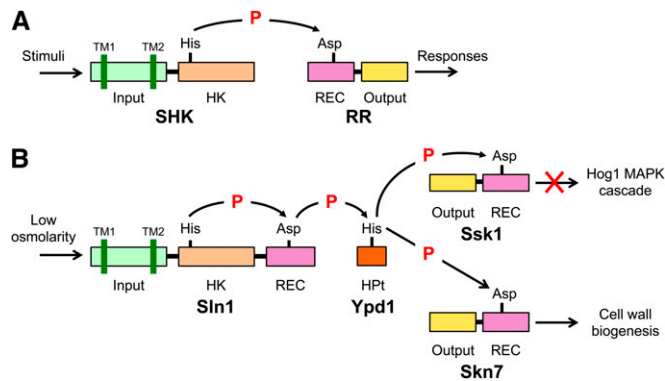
A

P

Stimuli

TM1 TM2

His

Input HK

SHK

Asp

REC Output

RR

Responses

B

P P P

Low osmolarity

TM1 TM2

His

Asp

His

Input HK REC HPt

Sln1 Ypd1

Asp

Output REC

Ssk1

Hog1 MAPK cascade

P

Asp

Output REC

Skn7

Cell wall biogenesis